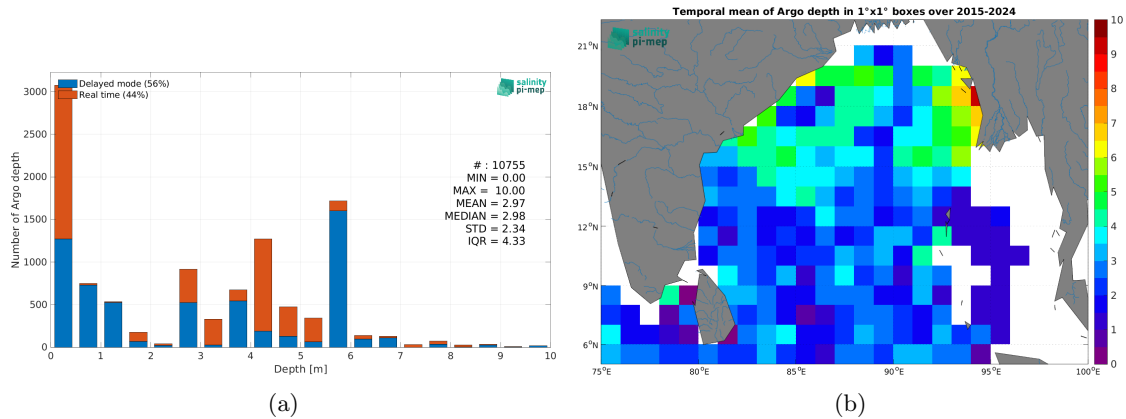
Delayed mode (56%)
Real time (44%)

salinity pi-mep

Number of Argo depth

3000
2500
2000
1500
1000
500
0

# : 10755
MIN = 0.00
MAX = 10.00
MEAN = 2.97
MEDIAN = 2.98
STD = 2.34
IQR = 4.33

0 1 2 3 4 5 6 7 8 9 10
Depth [m]

(a)

Temporal mean of Argo depth in 1°x1° boxes over 2015-2024

salinity pi-mep

21°N
18°N
15°N
12°N
9°N
6°N

75°E 80°E 85°E 90°E 95°E 100°E

10
9
8
7
6
5
4
3
2
1
0

(b)